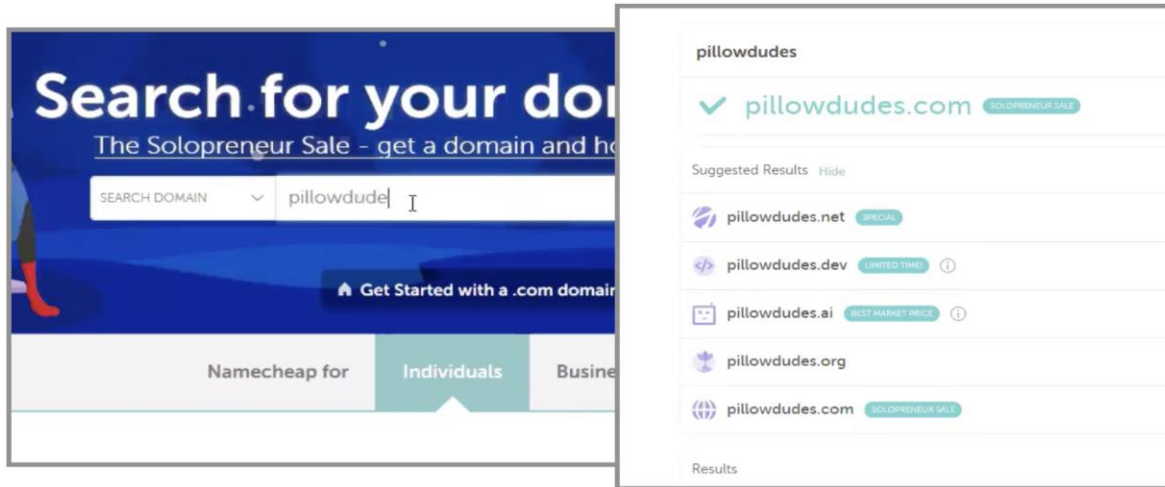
Search for your do

The Solopreneur Sale - get a domain and h

SEARCH DOMAIN

pillowdude

Get Started with a .com domai

Namecheap for

Individuals

Busine

pillowdudes

pillowdudes.com SOLOPRENEUR SALE

Suggested Results Hide

pillowdudes.net SPECIAL

pillowdudes.dev LIMITED TIME!

pillowdudes.ai BEST MARKET PRICE

pillowdudes.org

pillowdudes.com SOLOPRENEUR SALE

Results